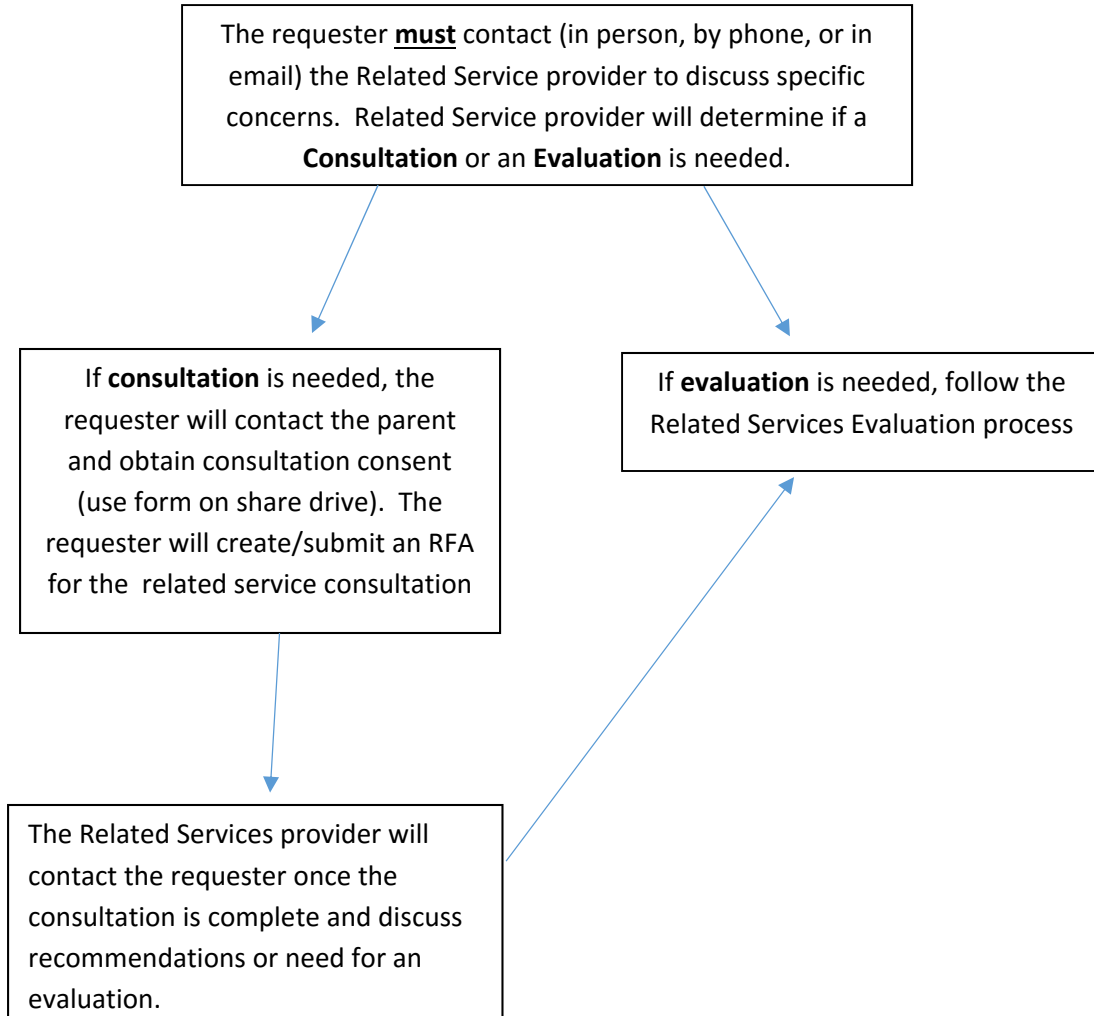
The requester **must** contact (in person, by phone, or in email) the Related Service provider to discuss specific concerns. Related Service provider will determine if a **Consultation** or an **Evaluation** is needed.

If **consultation** is needed, the requester will contact the parent and obtain consultation consent (use form on share drive). The requester will create/submit an RFA for the related service consultation

If **evaluation** is needed, follow the Related Services Evaluation process

The Related Services provider will contact the requester once the consultation is complete and discuss recommendations or need for an evaluation.